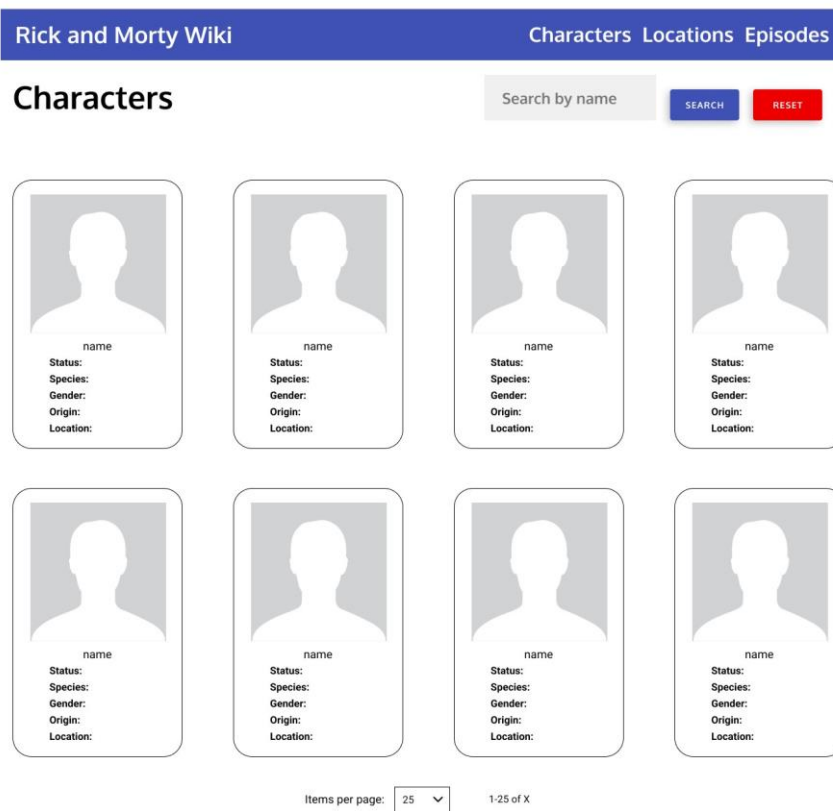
Rick and Morty Wiki

Characters Locations Episodes

Characters

Search by name

SEARCH

RESET

name
Status:
Species:
Gender:
Origin:
Location:

name
Status:
Species:
Gender:
Origin:
Location:

name
Status:
Species:
Gender:
Origin:
Location:

name
Status:
Species:
Gender:
Origin:
Location:

name
Status:
Species:
Gender:
Origin:
Location:

name
Status:
Species:
Gender:
Origin:
Location:

name
Status:
Species:
Gender:
Origin:
Location:

name
Status:
Species:
Gender:
Origin:
Location:

Items per page: 25

1-25 of X